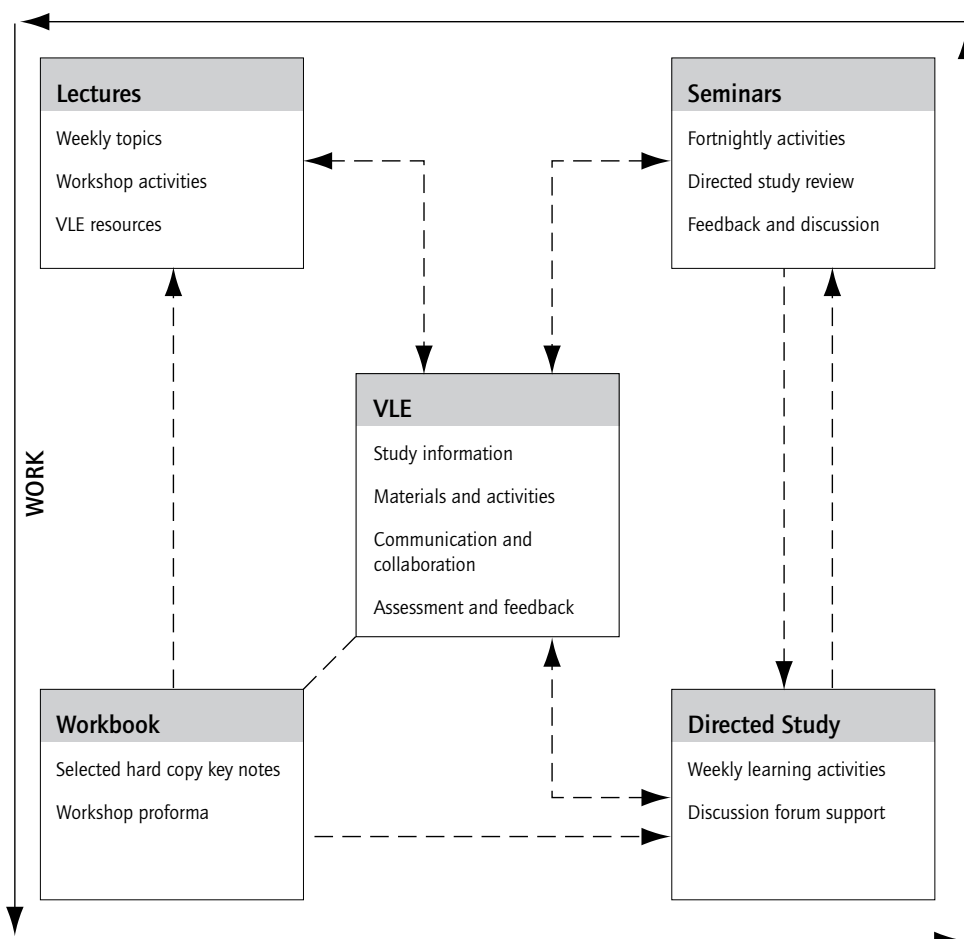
Lectures
Weekly topics
Workshop activities
VLE resources

Seminars
Fortnightly activities
Directed study review
Feedback and discussion

WORK

VLE
Study information
Materials and activities
Communication and collaboration
Assessment and feedback

Workbook
Selected hard copy key notes
Workshop proforma

Directed Study
Weekly learning activities
Discussion forum support